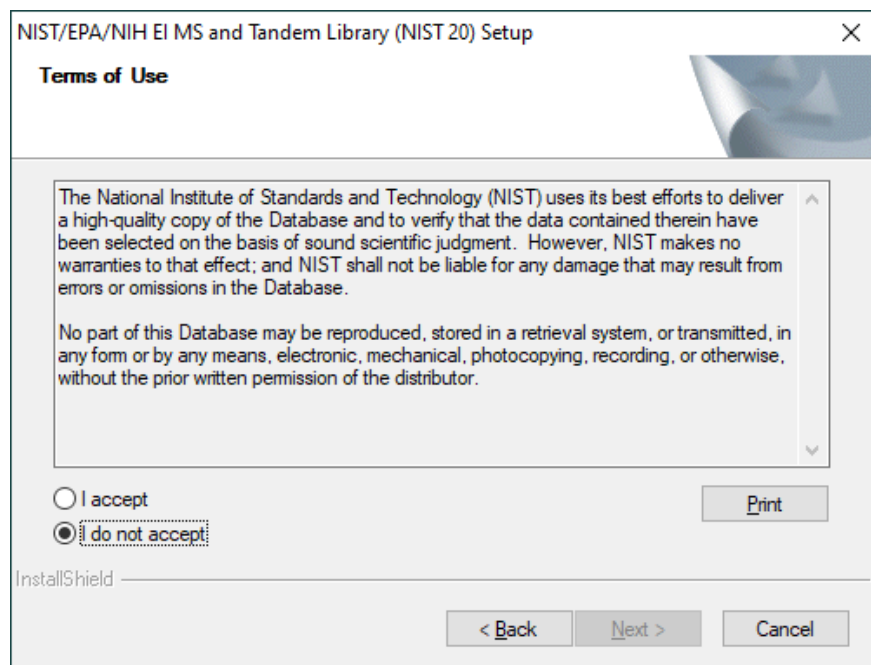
NIST/EPA/NIH EI MS and Tandem Library (NIST 20) Setup

×

Terms of Use

The National Institute of Standards and Technology (NIST) uses its best efforts to deliver a high-quality copy of the Database and to verify that the data contained therein have been selected on the basis of sound scientific judgment. However, NIST makes no warranties to that effect; and NIST shall not be liable for any damage that may result from errors or omissions in the Database.

No part of this Database may be reproduced, stored in a retrieval system, or transmitted, in any form or by any means, electronic, mechanical, photocopying, recording, or otherwise, without the prior written permission of the distributor.

I accept

I do not accept

Print

InstallShield

< Back

Next >

Cancel